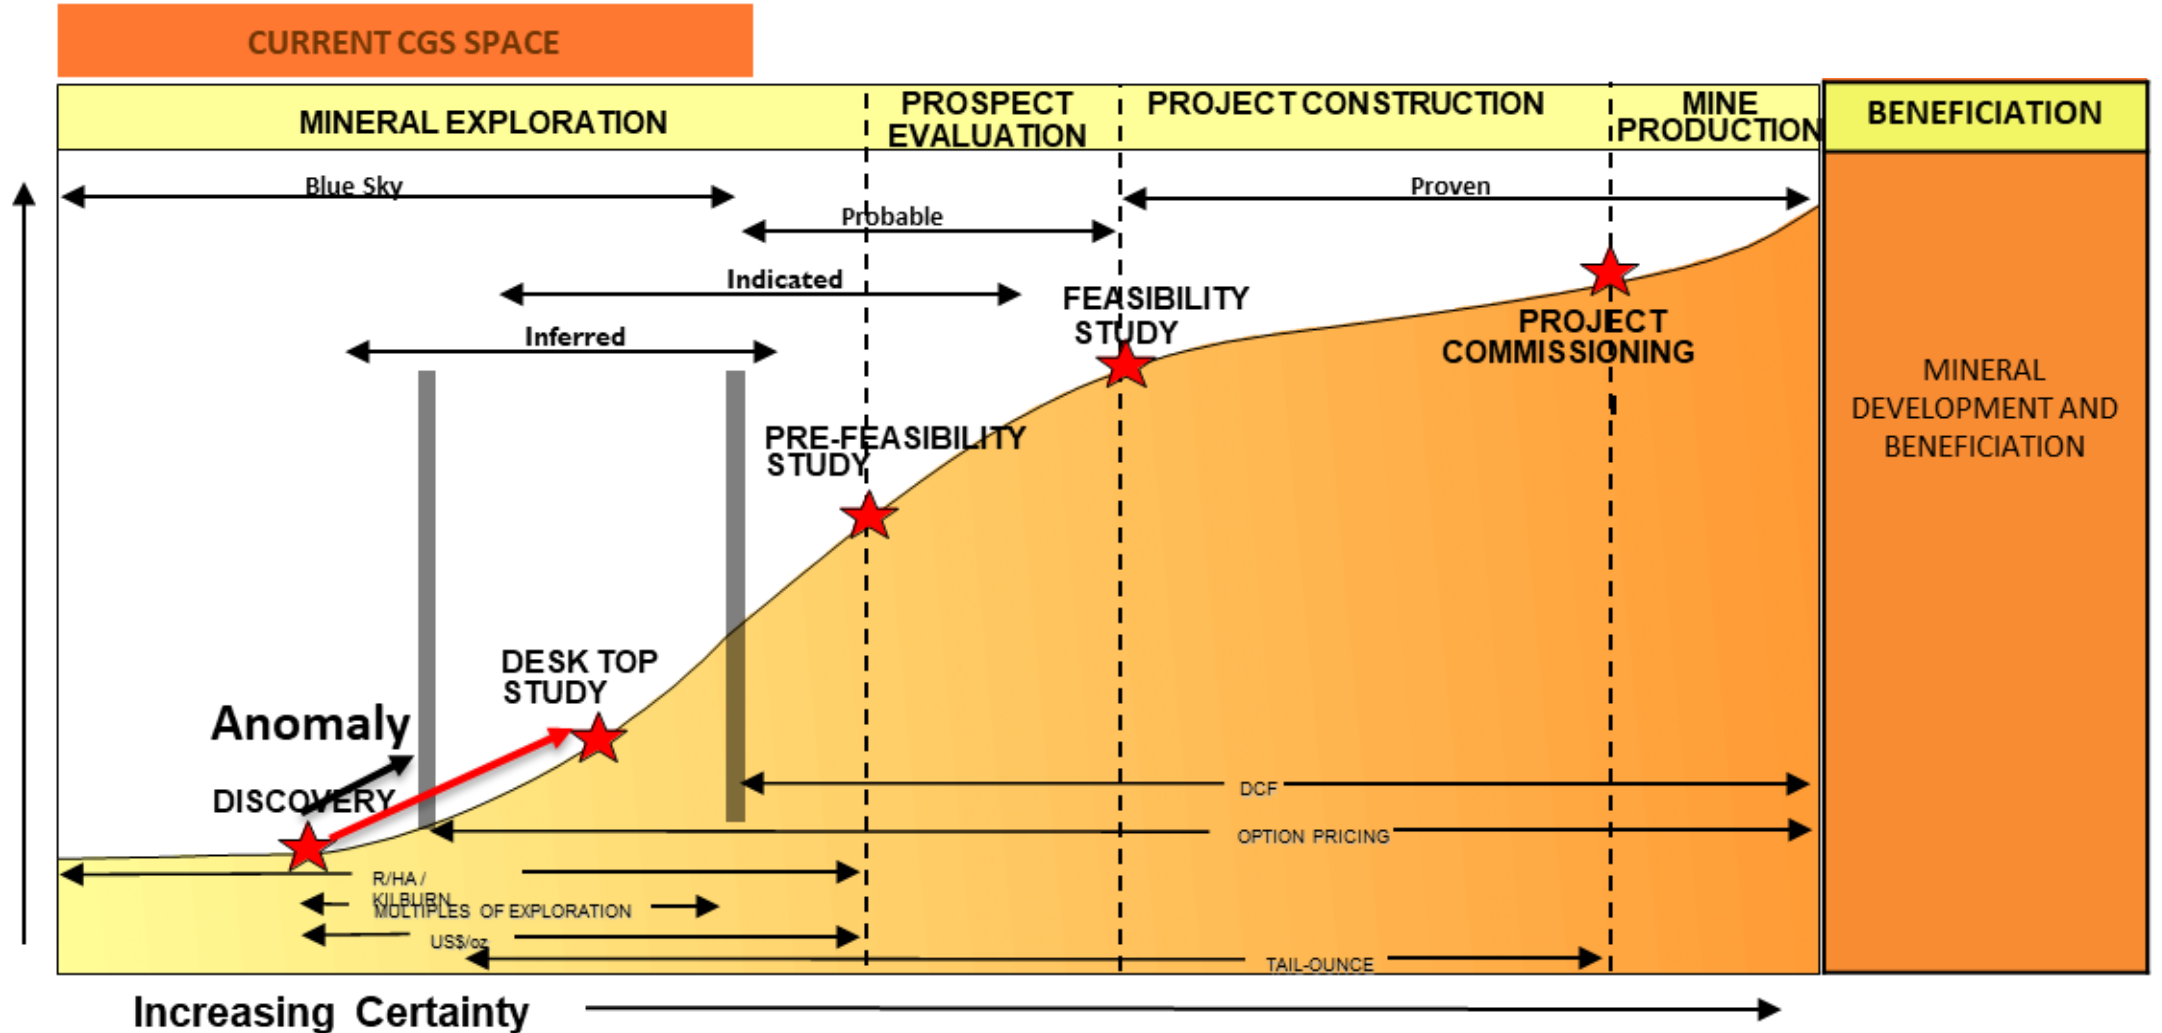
CURRENT CGS SPACE

MINERAL EXPLORATION

PROSPECT EVALUATION

PROJECT CONSTRUCTION

MINE PRODUCTION

BENEFICIATION

Blue Sky

Probable

Proven

Indicated

Inferred

FEASIBILITY STUDY

PROJECT COMMISSIONING

PRE-FEASIBILITY STUDY

DESK TOP STUDY

Anomaly

DISCOVERY

MINERAL DEVELOPMENT AND BENEFICIATION

DCF

OPTION PRICING

R/HA / KILBURN

MULTIPLES OF EXPLORATION

US$/oz

TAIL-OUNCE

Increasing Certainty